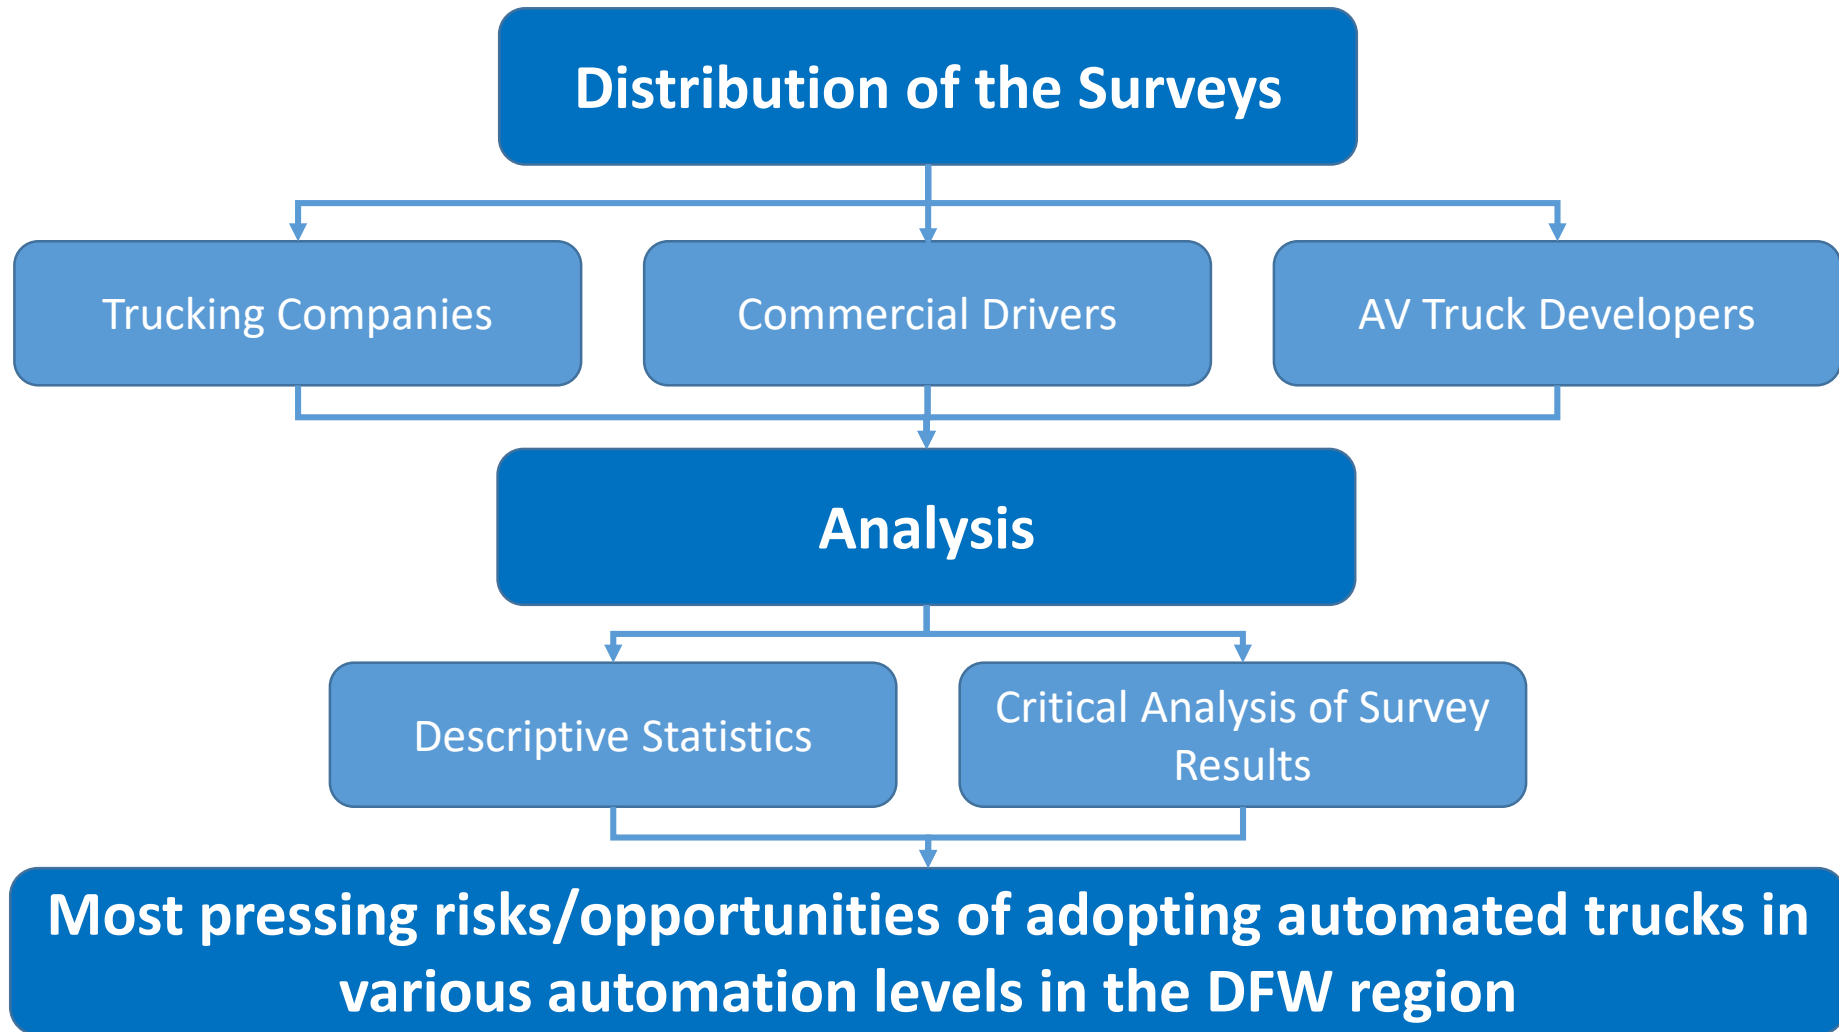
Distribution of the Surveys

Trucking Companies

Commercial Drivers

AV Truck Developers

Analysis

Descriptive Statistics

Critical Analysis of Survey Results

Most pressing risks/opportunities of adopting automated trucks in various automation levels in the DFW region